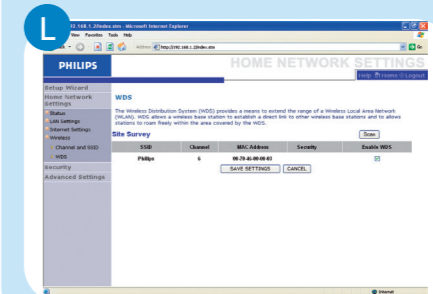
L

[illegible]2.168.1.2/index.stm - Microsoft Internet Explorer

View Favorites Tools Help

Address http://192.168.1.2/index.stm

Go

PHILIPS

HOME NETWORK SETTINGS

Help Home Logout

Setup Wizard

Home Network Settings

Status

LAN Settings

Internet Settings

Wireless

Channel and SSID

WDS

Security

Advanced Settings

WDS

The Wireless Distribution System (WDS) provides a means to extend the range of a Wireless Local Area Network (WLAN). WDS allows a wireless base station to establish a direct link to other wireless base stations and to allows stations to roam freely within the area covered by the WDS.

Site Survey

Scan

| SSID | Channel | MAC Address | Security | Enable WDS |
|---|---|---|---|---|
| Philips | 6 | 00-70-46-00-00-03 | | |

SAVE SETTINGS CANCEL

Internet